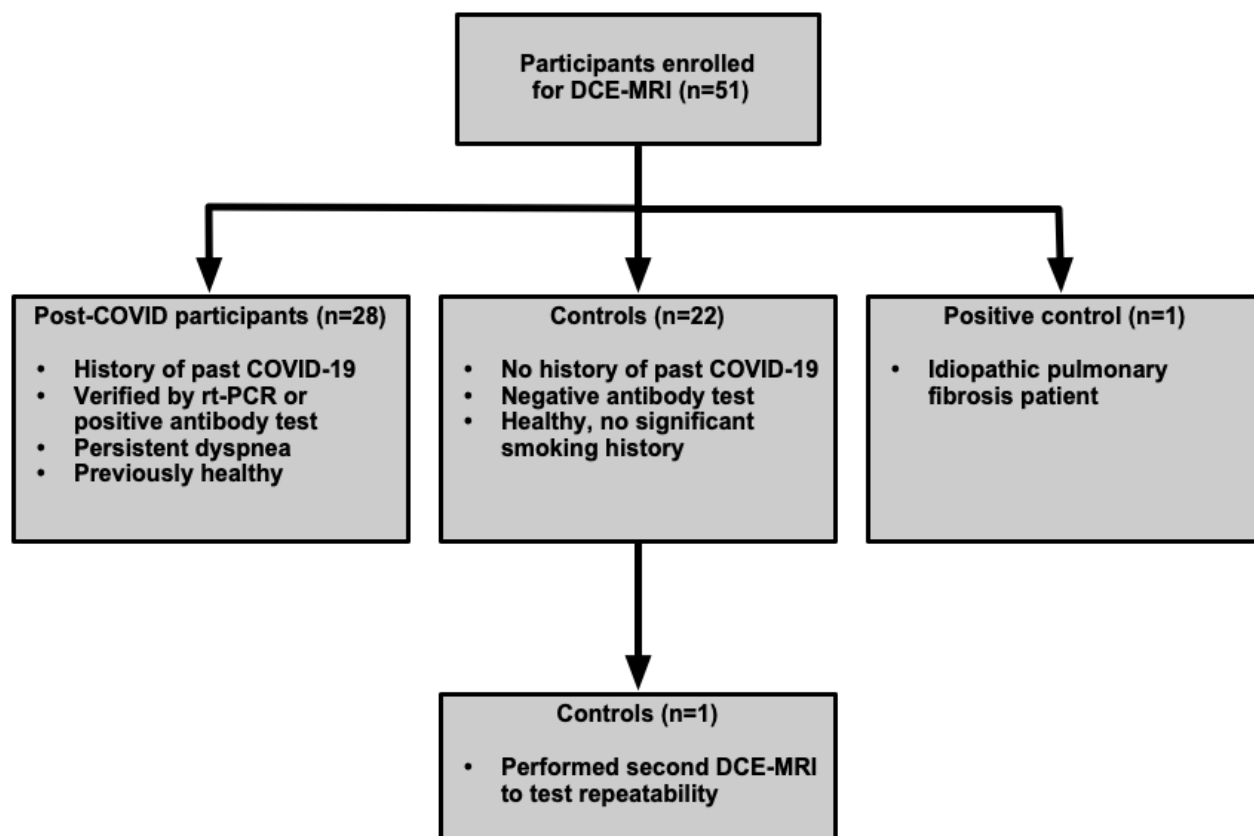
Participants enrolled for DCE-MRI (n=51)

Post-COVID participants (n=28)

- History of past COVID-19
- Verified by rt-PCR or positive antibody test
- Persistent dyspnea
- Previously healthy

Controls (n=22)

- No history of past COVID-19
- Negative antibody test
- Healthy, no significant smoking history

Positive control (n=1)

- Idiopathic pulmonary fibrosis patient

Controls (n=1)

- Performed second DCE-MRI to test repeatability